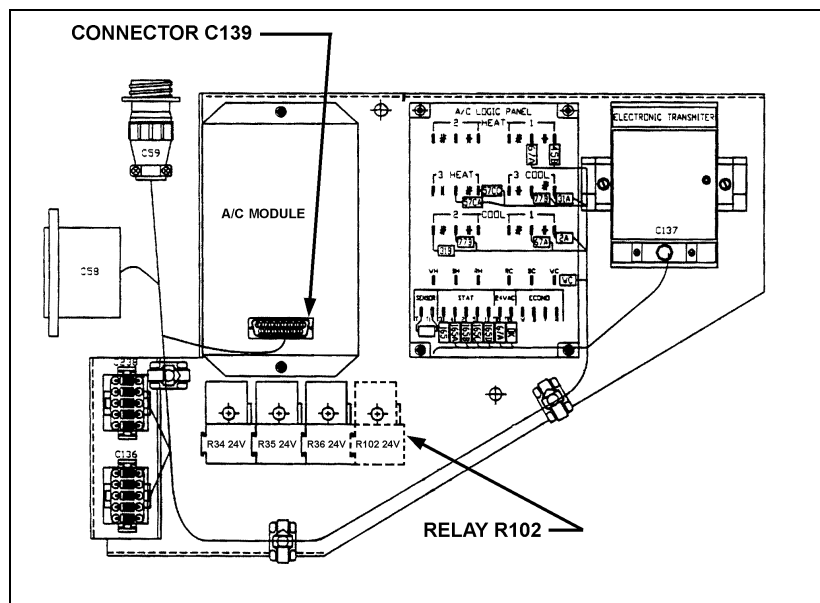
CONNECTOR C139

C59

A/C MODULE

C58

A/C LOGIC PANEL
2 HEAT 1
3 HEAT 3 COOL
2 COOL 1

ELECTRONIC TRANSMITTER

C137

WC

SENSOR STAT 24VAC ECONO

C138

C136

R34 24V
R35 24V
R36 24V
R102 24V

RELAY R102